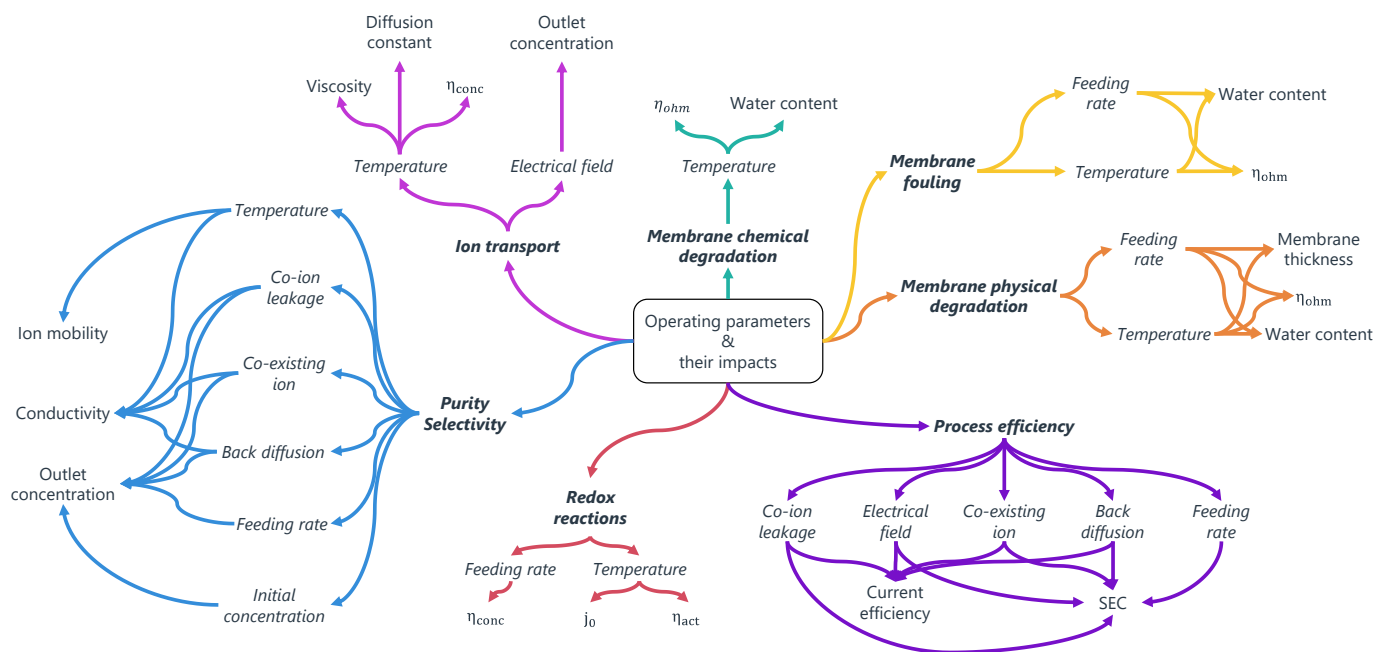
Diffusion constant

Outlet concentration

Viscosity

$\eta_{conc}$

Temperature

Electrical field

Ion transport

$\eta_{ohm}$

Water content

Temperature

Membrane chemical degradation

Feeding rate

Water content

Membrane fouling

Temperature

$\eta_{ohm}$

Feeding rate

Membrane thickness

Membrane physical degradation

$\eta_{ohm}$

Temperature

Water content

Operating parameters & their impacts

Temperature

Co-ion leakage

Ion mobility

Co-existing ion

Conductivity

Purity Selectivity

Back diffusion

Outlet concentration

Feeding rate

Initial concentration

Redox reactions

Feeding rate

Temperature

$\eta_{conc}$

$j_0$

$\eta_{act}$

Process efficiency

Co-ion leakage

Electrical field

Co-existing ion

Back diffusion

Feeding rate

Current efficiency

SEC